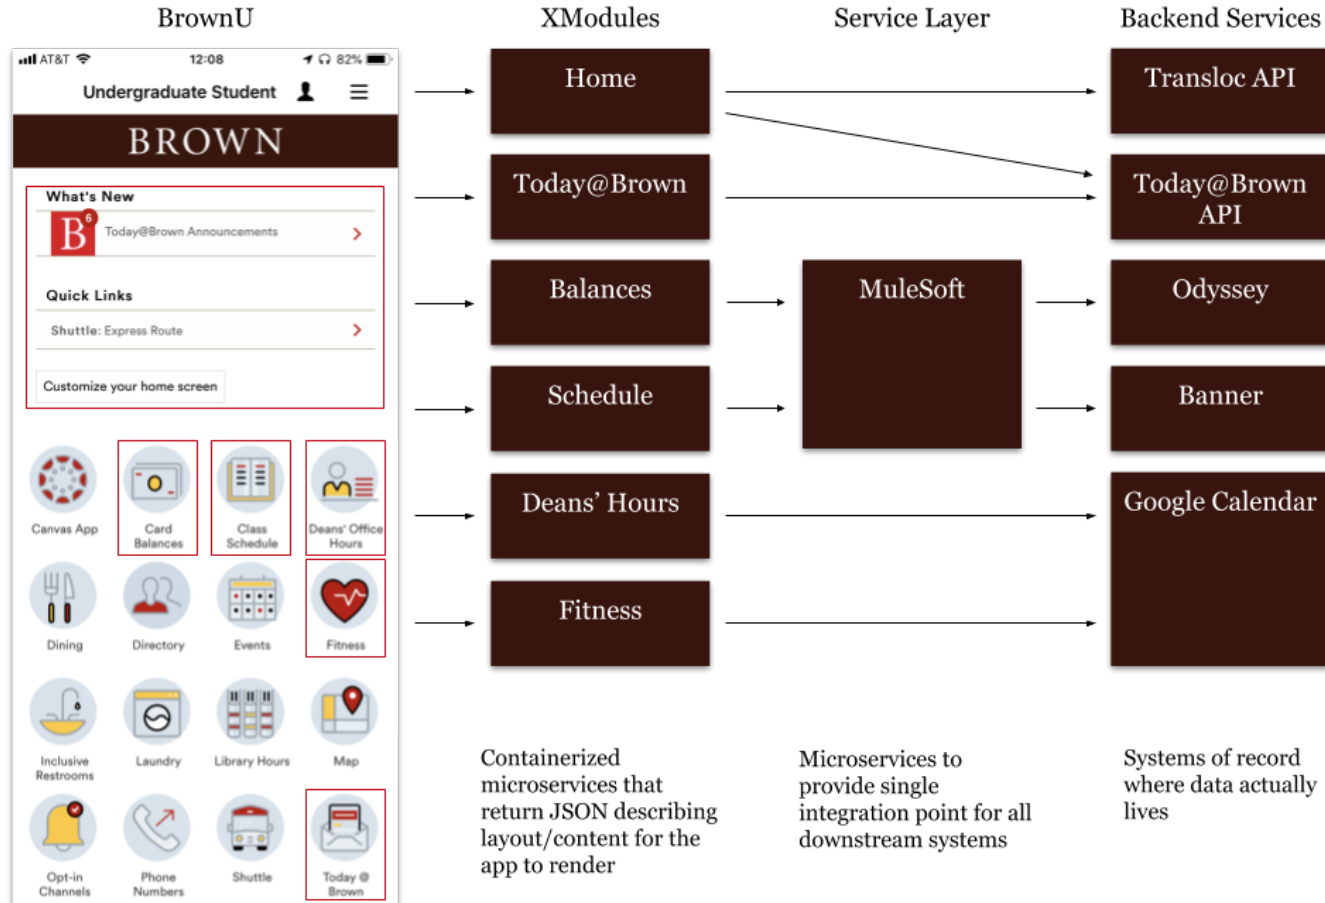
BrownU

XModules

Service Layer

Backend Services

AT&T 12:08 82%

Undergraduate Student

BROWN

What's New

B 6 Today@Brown Announcements

Quick Links

Shuttle: Express Route

Customize your home screen

Canvas App

Card Balances

Class Schedule

Deans' Office Hours

Dining

Directory

Events

Fitness

Inclusive Restrooms

Laundry

Library Hours

Map

Opt-in Channels

Phone Numbers

Shuttle

Today @ Brown

Home

Today@Brown

Balances

Schedule

Deans' Hours

Fitness

MuleSoft

Transloc API

Today@Brown API

Odyssey

Banner

Google Calendar

Containerized microservices that return JSON describing layout/content for the app to render

Microservices to provide single integration point for all downstream systems

Systems of record where data actually lives